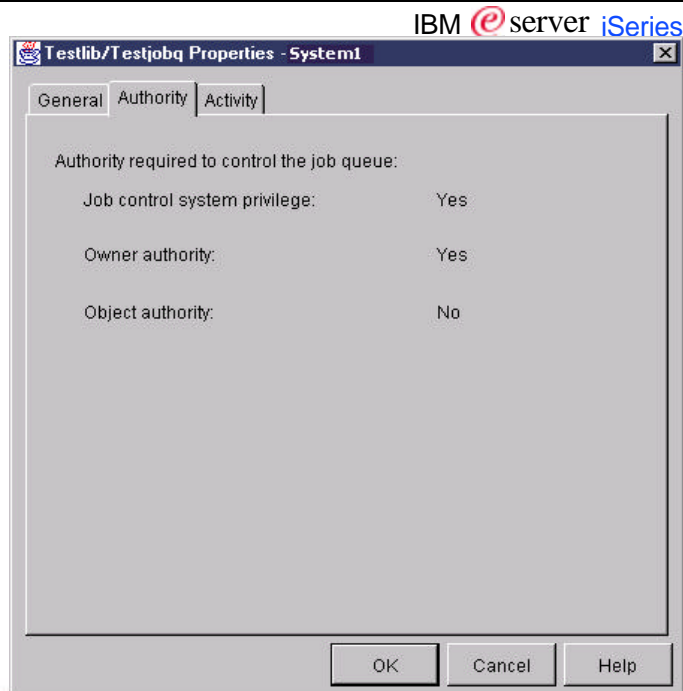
IBM eserver iSeries

Testlib/Testjobq Properties - System1

General | Authority | Activity

Authority required to control the job queue:

| | |
|---|---|
| Job control system privilege: | Yes |
| Owner authority: | Yes |
| Object authority: | No |

OK | Cancel | Help